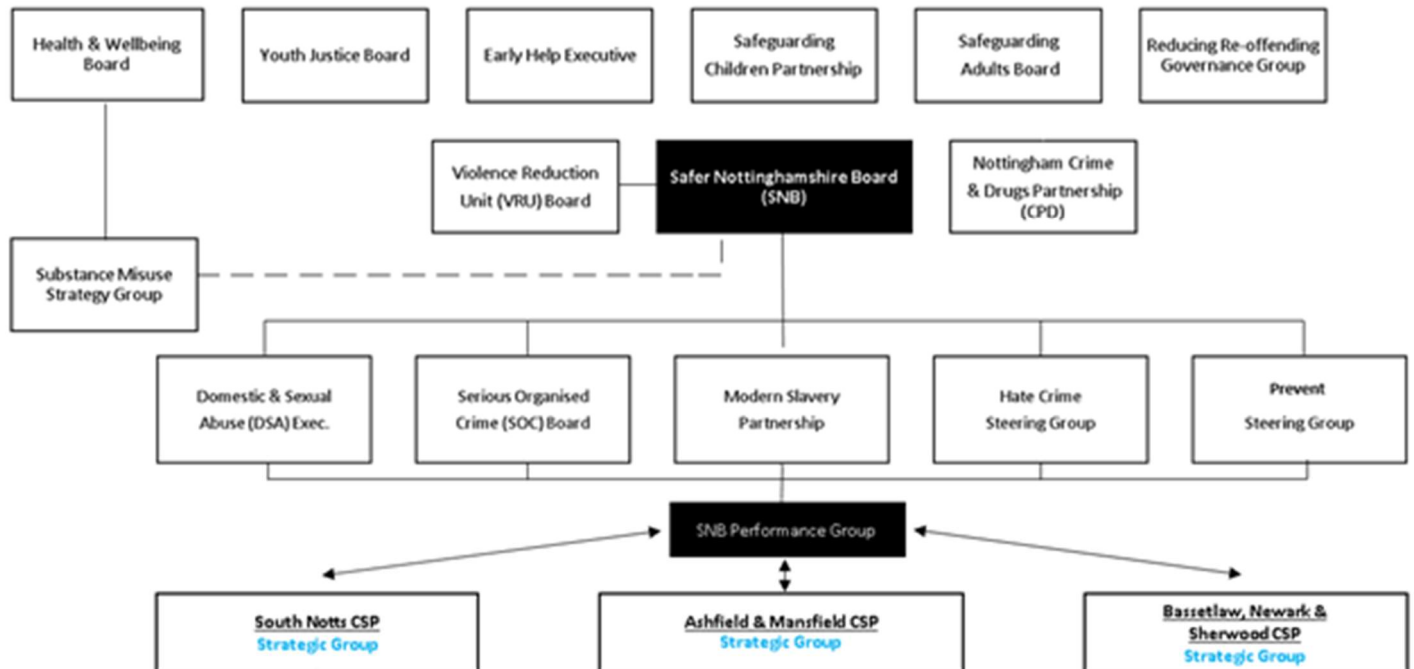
Health & Wellbeing Board

Youth Justice Board

Early Help Executive

Safeguarding Children Partnership

Safeguarding Adults Board

Reducing Re-offending Governance Group

Violence Reduction Unit (VRU) Board

Safer Nottinghamshire Board (SNB)

Nottingham Crime & Drugs Partnership (CPD)

Substance Misuse Strategy Group

Domestic & Sexual Abuse (DSA) Exec.

Serious Organised Crime (SOC) Board

Modern Slavery Partnership

Hate Crime Steering Group

Prevent Steering Group

SNB Performance Group

South Notts CSP
Strategic Group

Ashfield & Mansfield CSP
Strategic Group

Bassetlaw, Newark & Sherwood CSP
Strategic Group